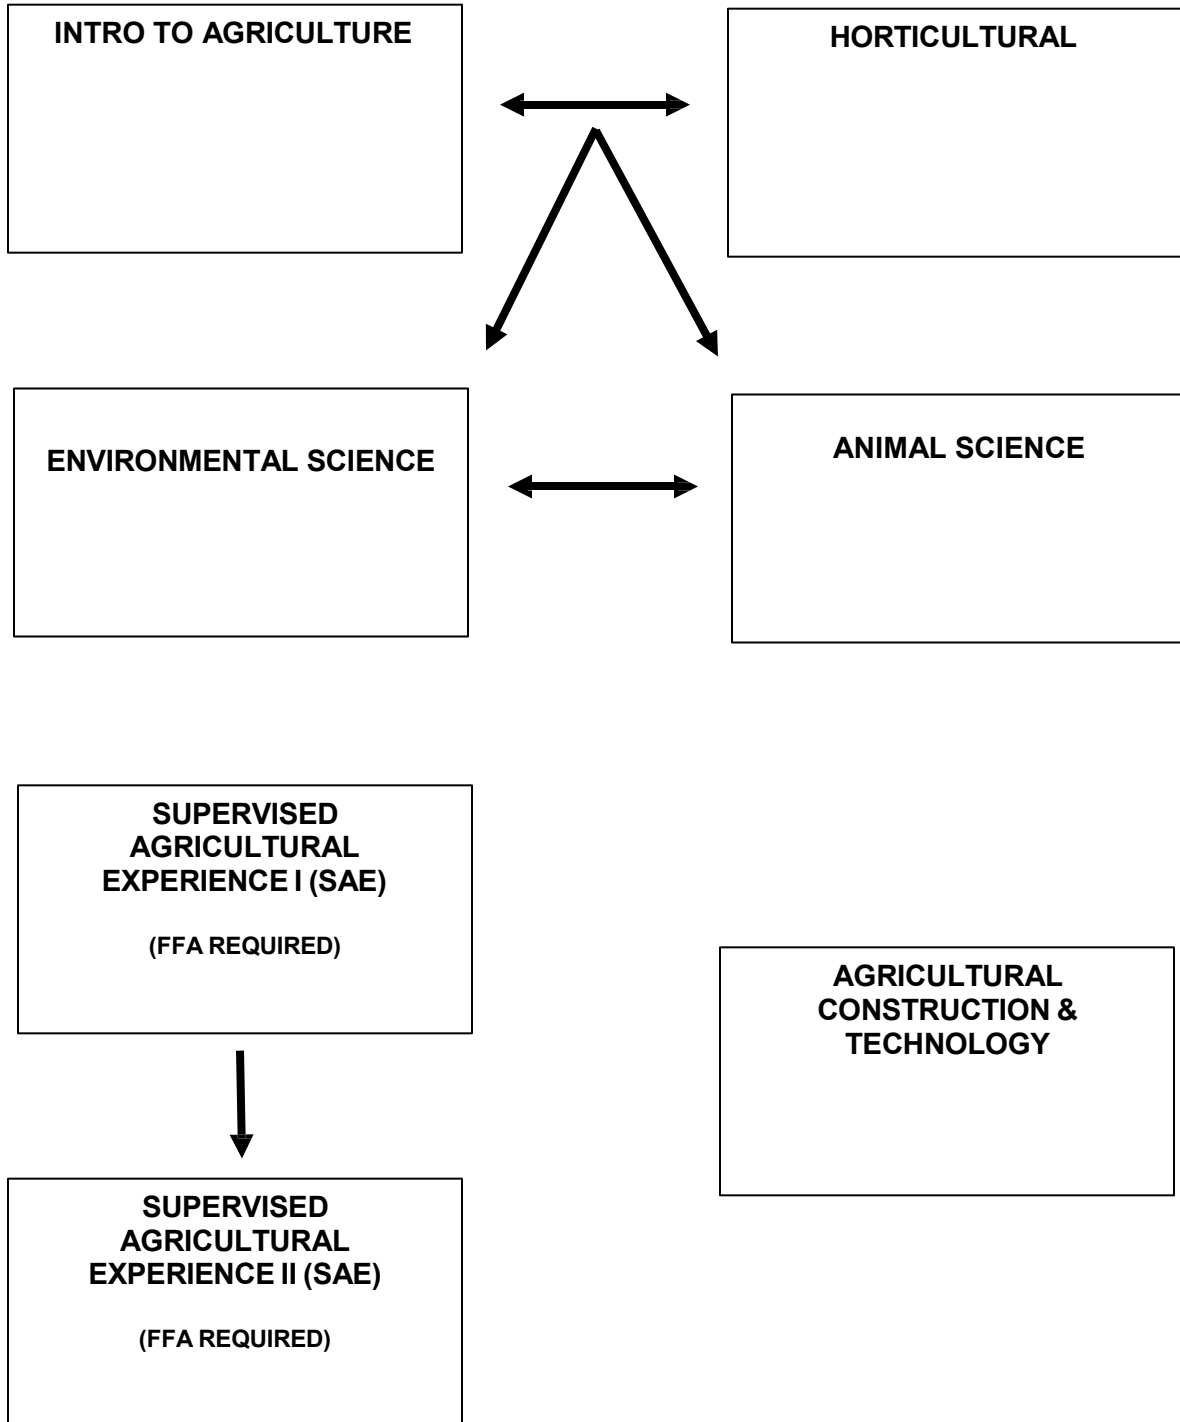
INTRO TO AGRICULTURE

HORTICULTURAL

ENVIRONMENTAL SCIENCE

ANIMAL SCIENCE

SUPERVISED AGRICULTURAL EXPERIENCE I (SAE)

(FFA REQUIRED)

AGRICULTURAL CONSTRUCTION & TECHNOLOGY

SUPERVISED AGRICULTURAL EXPERIENCE II (SAE)

(FFA REQUIRED)